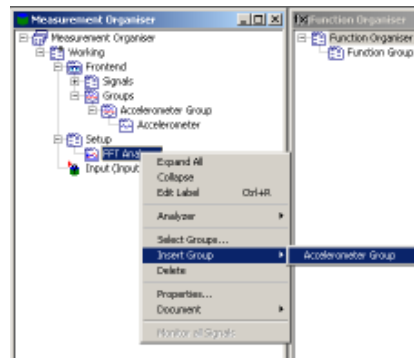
Measurement Organiser
Measurement Organiser
Working
Frontend
Signals
Groups
Accelerometer Group
Accelerometer
Setup
FFT Ana
Input (Input
Expand All
Collapse
Edit Label Ctrl+R
Analyzer
Select Groups...
Insert Group
Delete
Properties...
Document
Monitor all Signals
Accelerometer Group
Function Organiser
Function Organiser
Function Group